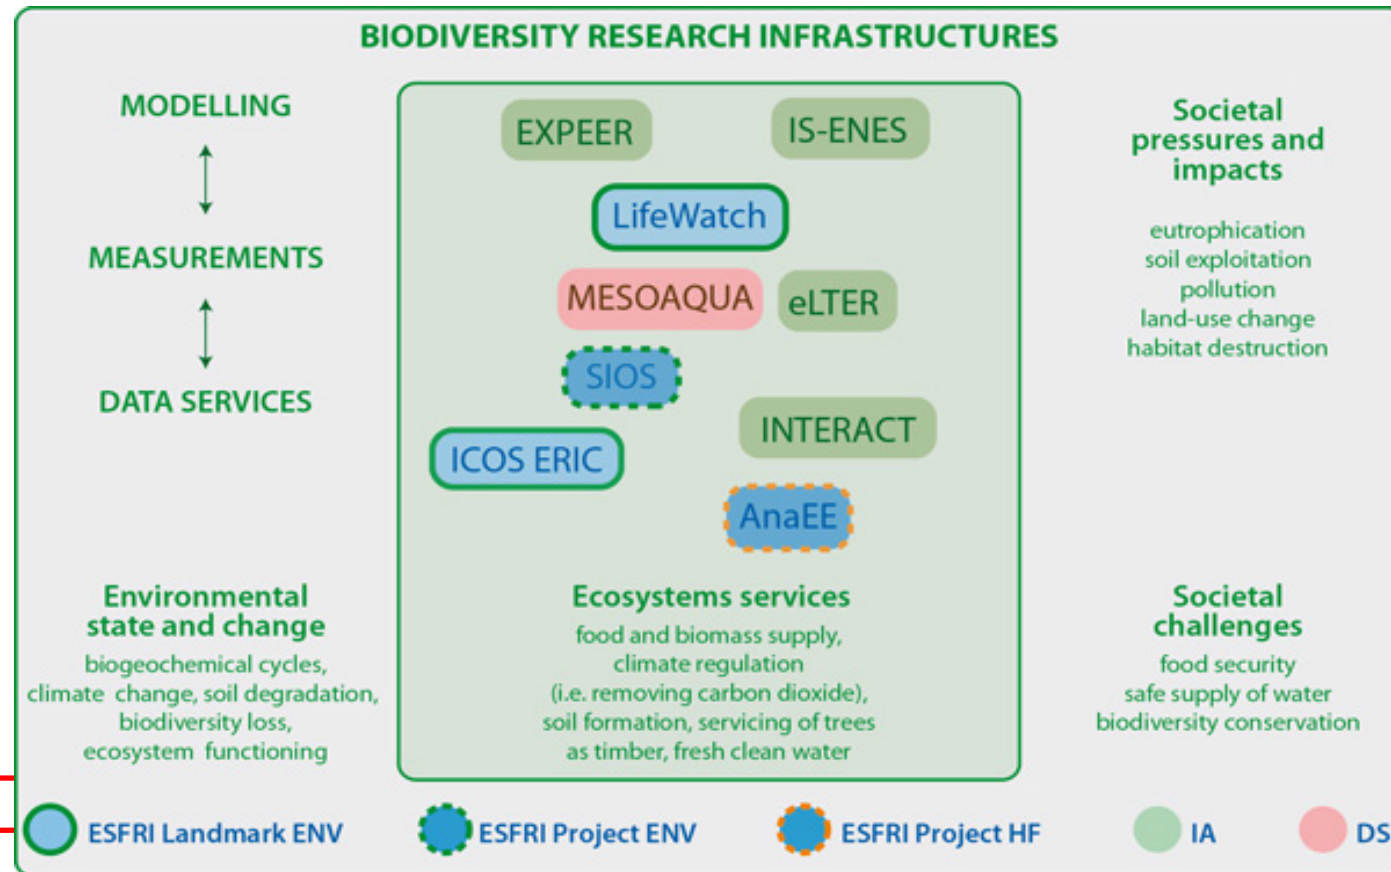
BIODIVERSITY RESEARCH INFRASTRUCTURES

MODELLING

MEASUREMENTS

DATA SERVICES

EXPEER

IS-ENES

LifeWatch

MESOAQUA

eLTER

SIOS

INTERACT

ICOS ERIC

AnaEE

Societal pressures and impacts

eutrophication
soil exploitation
pollution
land-use change
habitat destruction

Environmental state and change

biogeochemical cycles, climate change, soil degradation, biodiversity loss, ecosystem functioning

Ecosystems services

food and biomass supply, climate regulation (i.e. removing carbon dioxide), soil formation, servicing of trees as timber, fresh clean water

Societal challenges

food security
safe supply of water
biodiversity conservation

ESFRI Landmark ENV

ESFRI Project ENV

ESFRI Project HF

IA

DS